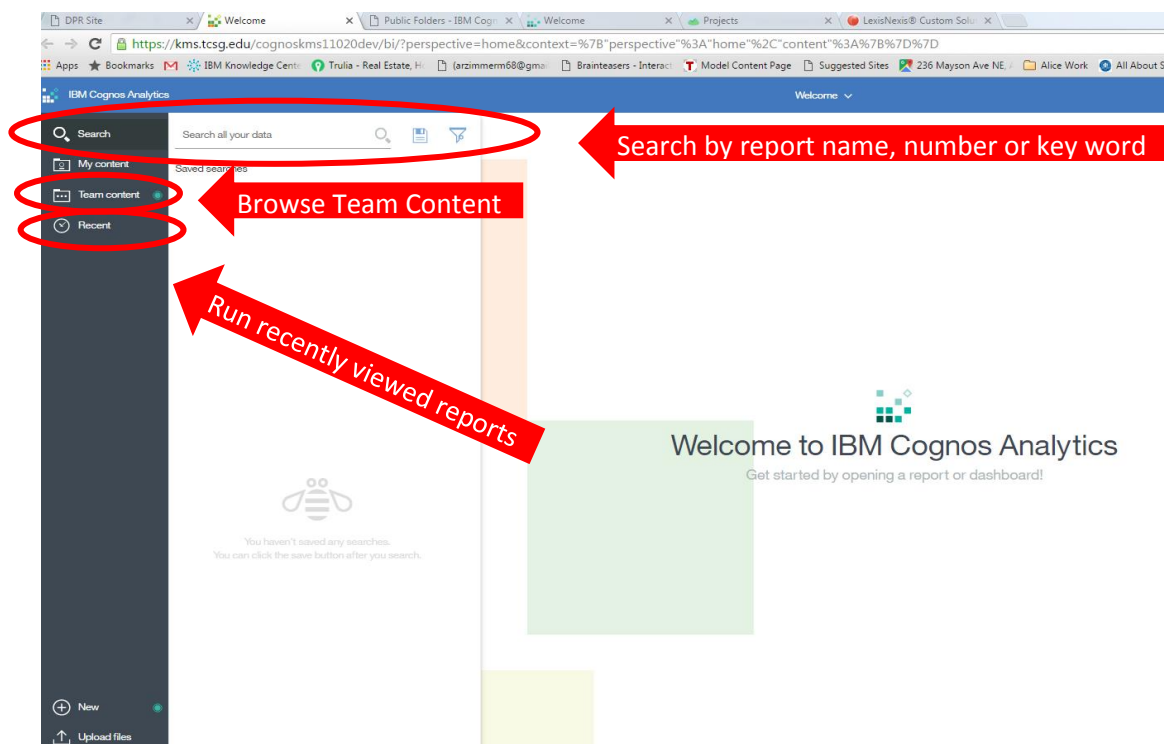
DPR Site ×
Welcome ×
Public Folders - IBM Cogn ×
Welcome ×
Projects ×
LexisNexis® Custom Solu ×

https://kms.tcsg.edu/cognoskms11020dev/bi/?perspective=home&context=%7B"perspective"%3A"home"%2C"content"%3A%7B%7D%7D

Apps Bookmarks IBM Knowledge Cente Trulia - Real Estate, H (arzimmerm68@gma Brainteasers - Interact Model Content Page Suggested Sites 236 Mayson Ave NE, Alice Work All About S

IBM Cognos Analytics

Welcome

Search
My content
Team content
Recent

Search all your data

Saved searches

Search by report name, number or key word

Browse Team Content

Run recently viewed reports

You haven't saved any searches.
You can click the save button after you search.

Welcome to IBM Cognos Analytics
Get started by opening a report or dashboard!

New
Upload files